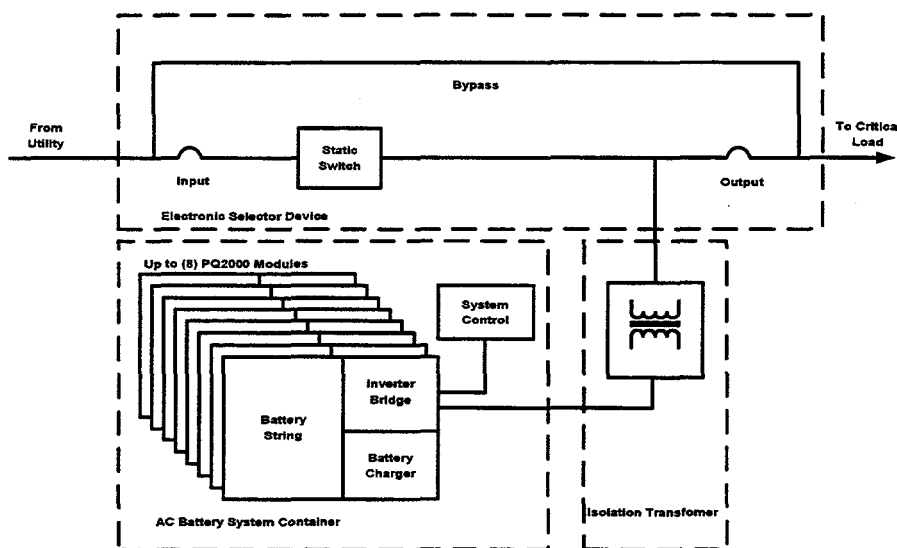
Bypass

From Utility

Static Switch

To Critica Load

Input

Output

Electronic Selector Device

Up to (8) PQ2000 Modules

System Control

Inverter Bridge

Battery String

Battery Charger

AC Battery System Container

Isolation Transfomer